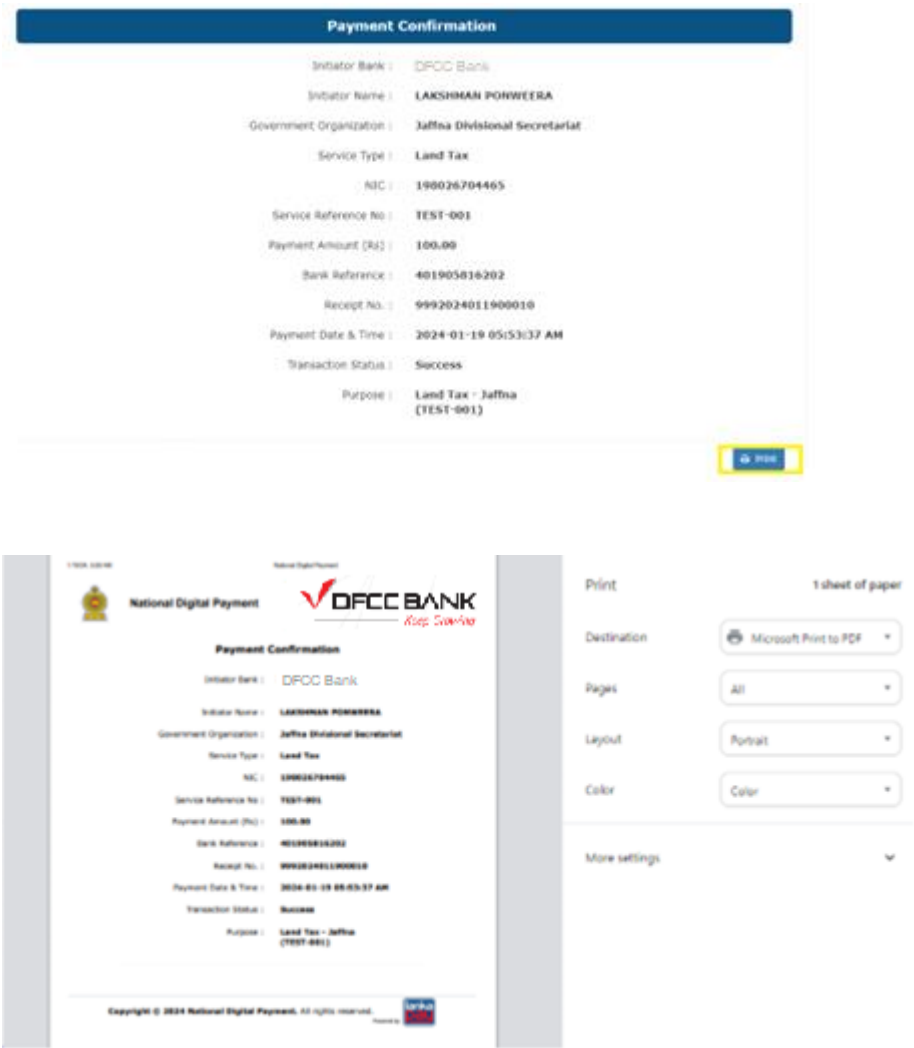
Payment Confirmation

Initiator Bank : DFCC Bank

Initiator Name : LAKSHMAN PONWEERA

Government Organization : Jaffna Divisional Secretariat

Service Type : Land Tax

NIC : 198026704465

Service Reference No : TEST-001

Payment Amount (Rs) : 100.00

Bank Reference : 401905816202

Receipt No. : 9992024011900010

Payment Date & Time : 2024-01-19 05:53:37 AM

Transaction Status : Success

Purpose : Land Tax - Jaffna (TEST-001)

Print

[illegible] National Digital Payment

National Digital Payment

DFCC BANK
Keep Evolving

Payment Confirmation

Initiator Bank : DFCC Bank

Initiator Name : LAKSHMAN PONWEERA

Government Organization : Jaffna Divisional Secretariat

Service Type : Land Tax

NIC : 198026704465

Service Reference No : TEST-001

Payment Amount (Rs) : 100.00

Bank Reference : 401905816202

Receipt No. : 9992024011900010

Payment Date & Time : 2024-01-19 05:53:37 AM

Transaction Status : Success

Purpose : Land Tax - Jaffna (TEST-001)

Copyright © 2024 National Digital Payment. All rights reserved. Powered by lanka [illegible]

Print

1 sheet of paper

Destination Microsoft Print to PDF

Pages All

Layout Portrait

Color Color

More settings